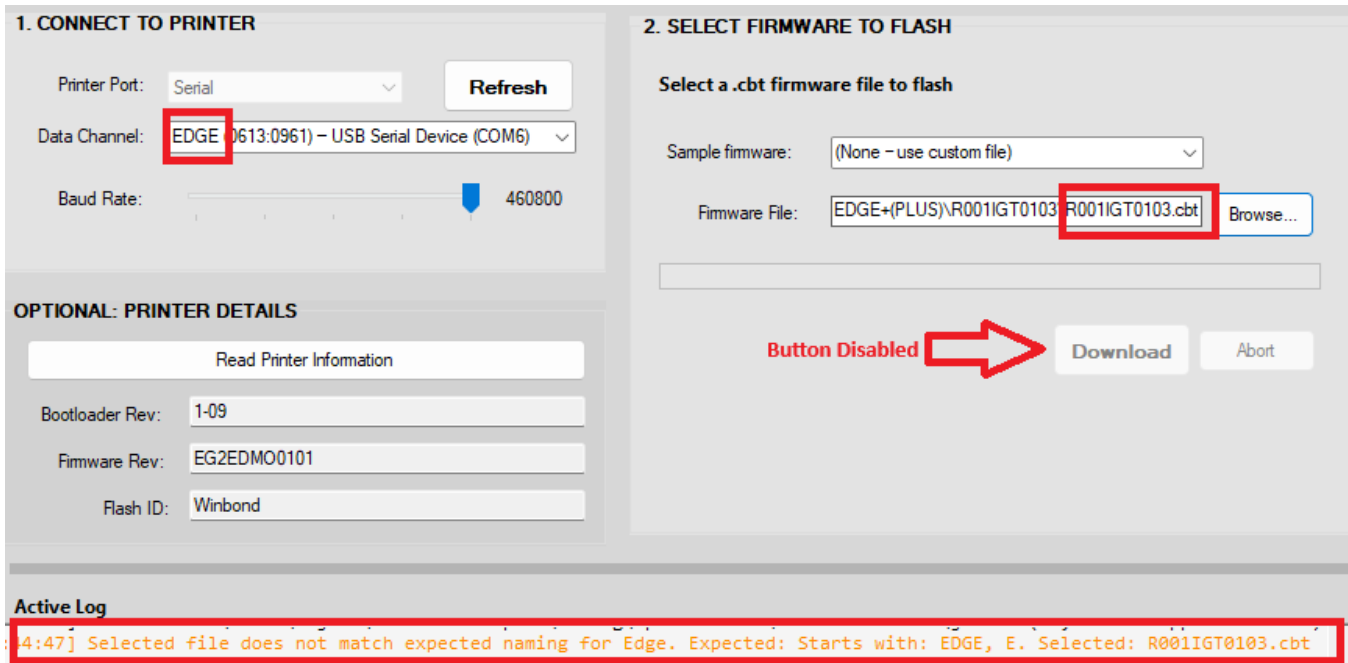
1. CONNECT TO PRINTER

Printer Port: Serial

Refresh

Data Channel: EDGE (0613:0961) – USB Serial Device (COM6)

Baud Rate: 460800

2. SELECT FIRMWARE TO FLASH

Select a .cbt firmware file to flash

Sample firmware: (None – use custom file)

Firmware File: EDGE+(PLUS)\R001IGT0103\R001IGT0103.cbt

Browse...

Button Disabled

Download

Abort

OPTIONAL: PRINTER DETAILS

Read Printer Information

Bootloader Rev: 1-09

Firmware Rev: EG2EDMO0101

Flash ID: Winbond

Active Log

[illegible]4:47] Selected file does not match expected naming for Edge. Expected: Starts with: EDGE, E. Selected: R001IGT0103.cbt